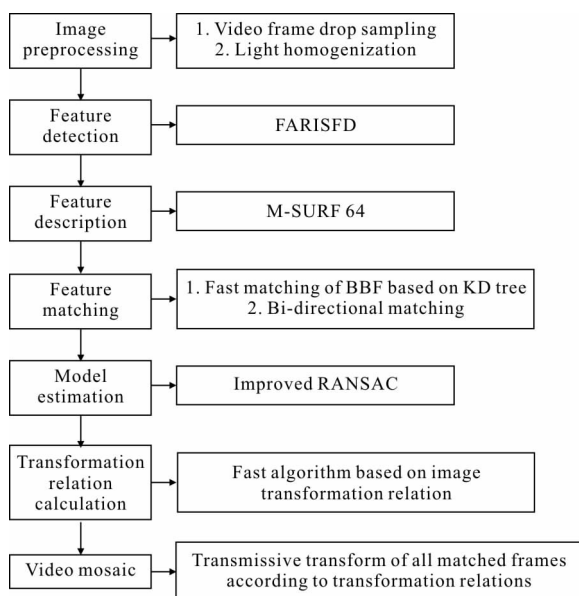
Image preprocessing

1. Video frame drop sampling
2. Light homogenization

Feature detection

FARISFD

Feature description

M-SURF 64

Feature matching

1. Fast matching of BBF based on KD tree
2. Bi-directional matching

Model estimation

Improved RANSAC

Transformation relation calculation

Fast algorithm based on image transformation relation

Video mosaic

Transmissive transform of all matched frames according to transformation relations